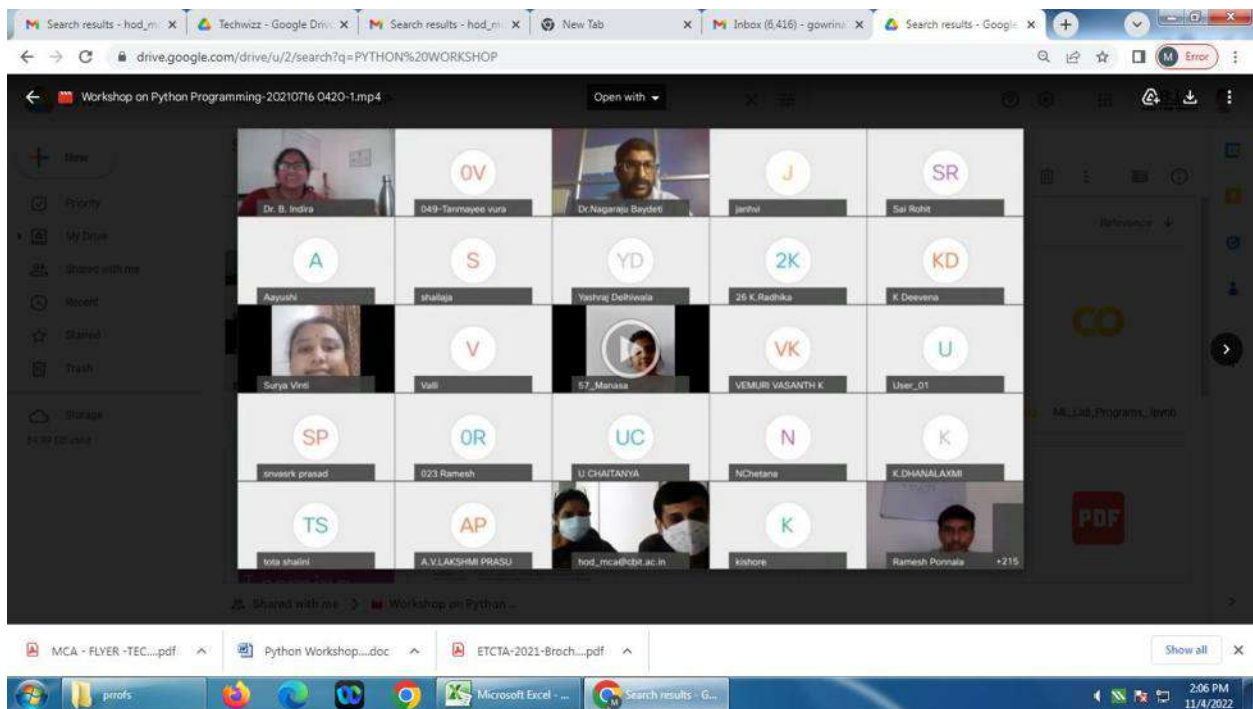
Search results - hod_m ×
Techwizz - Google Driv ×
Search results - hod_m ×
New Tab ×
Inbox (6,416) - gowrina ×
Search results - Google ×

drive.google.com/drive/u/2/search?q=PYTHON%20WORKSHOP

Error

Workshop on Python Programming-20210716 0420-1.mp4

Open with

New
Priority
My Drive
Shared with me
Recent
Starred
Trash
Storage

Relevance

Dr. B. Indira
OV
049-Tanmayee vura
Dr.Nagaraju Baydeti
J
janhvi
SR
Sai Rohit
A
Aayushi
S
shailaja
YD
Yashraj Delhiwala
2K
26 K.Radhika
KD
K.Deevena
Surya Vinti
V
Valli
57_Manasa
VK
VEMURI VASANTH K
U
User_01
SP
srivasrk prasad
OR
023 Ramesh
UC
U CHAITANYA
N
NChetana
K
K.DHANALAXMI
TS
tota shalini
AP
A.V.LAKSHMI PRASU
hod_mca@cbit.ac.in
K
kishore
Ramesh Ponnala
+215

ML_Lab_Programs_ipynb
PDF

Shared with me > Workshop on Python ...

MCA - FLYER -TEC....pdf
Python Workshop....doc
ETCTA-2021-Broch....pdf
Show all

prrofs
Microsoft Excel - ...
Search results - G...
2:06 PM
11/4/2022